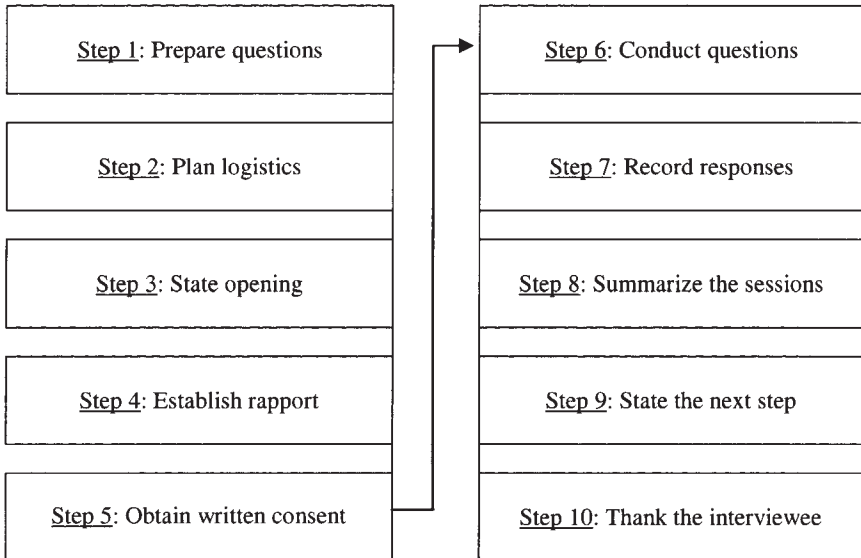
Step 1: Prepare questions

Step 2: Plan logistics

Step 3: State opening

Step 4: Establish rapport

Step 5: Obtain written consent

Step 6: Conduct questions

Step 7: Record responses

Step 8: Summarize the sessions

Step 9: State the next step

Step 10: Thank the interviewee